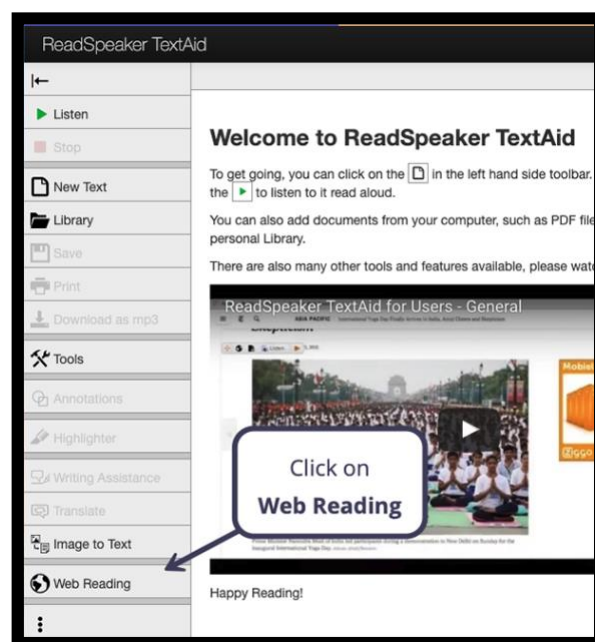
ReadSpeaker TextAid

Listen
Stop
New Text
Library
Save
Print
Download as mp3
Tools
Annotations
Highlighter
Writing Assistance
Translate
Image to Text
Web Reading

Welcome to ReadSpeaker TextAid

To get going, you can click on the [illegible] in the left hand side toolbar. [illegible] the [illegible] to listen to it read aloud.

You can also add documents from your computer, such as PDF file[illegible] personal Library.

There are also many other tools and features available, please wat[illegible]

ReadSpeaker TextAid for Users - General

Click on
Web Reading

Happy Reading!